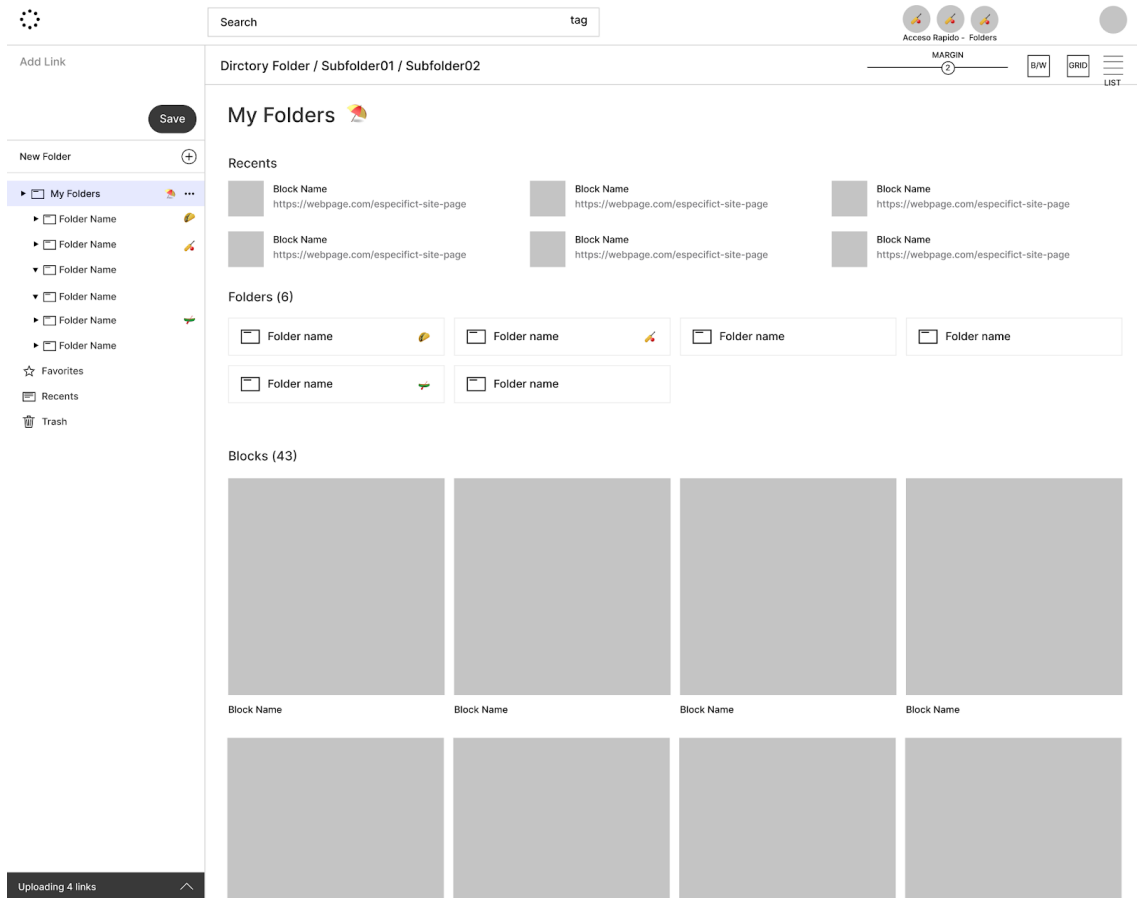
Search

tag

Acceso Rapido - Folders

Add Link

Save

New Folder

My Folders

Folder Name

Folder Name

Folder Name

Folder Name

Folder Name

Folder Name

Favorites

Recents

Trash

Uploading 4 links

Dirctory Folder / Subfolder01 / Subfolder02

MARGIN

2

B/W

GRID

LIST

My Folders

Recents

Block Name
https://webpage.com/especifict-site-page

Block Name
https://webpage.com/especifict-site-page

Block Name
https://webpage.com/especifict-site-page

Block Name
https://webpage.com/especifict-site-page

Block Name
https://webpage.com/especifict-site-page

Block Name
https://webpage.com/especifict-site-page

Folders (6)

Folder name

Folder name

Folder name

Folder name

Folder name

Folder name

Blocks (43)

Block Name

Block Name

Block Name

Block Name